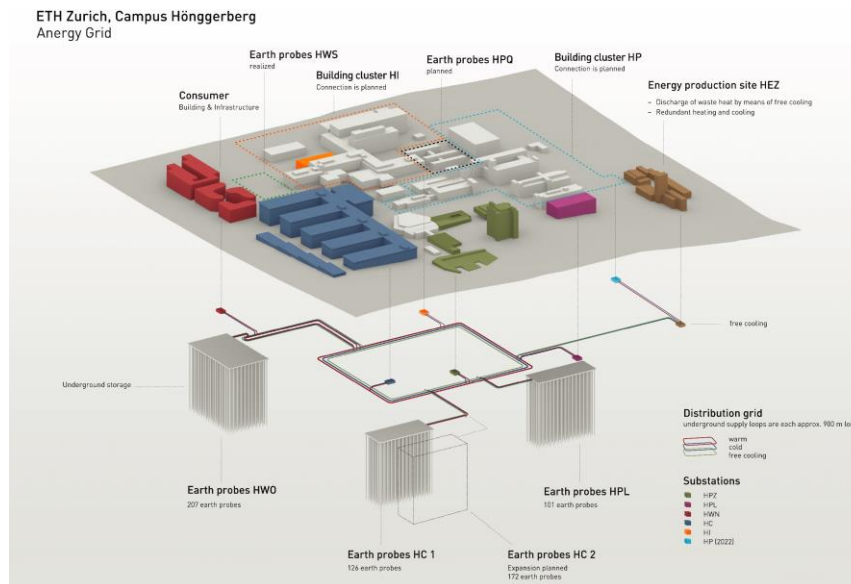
ETH Zurich, Campus Hönggerberg
Anergy Grid

Earth probes HWS
realized

Building cluster HI
Connection is planned

Earth probes HPQ
planned

Building cluster HP
Connection is planned

Consumer
Building & Infrastructure

Energy production site HEZ
– Discharge of waste heat by means of free cooling
– Redundant heating and cooling

free cooling

Underground storage

Distribution grid
underground supply loops are each approx. 980 m lo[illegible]
warm
cold
free cooling

Substations
HPZ
HPL
HWN
HC
HI
HP (2022)

Earth probes HWO
207 earth probes

Earth probes HPL
101 earth probes

Earth probes HC 1
126 earth probes

Earth probes HC 2
Expansion planned
172 earth probes